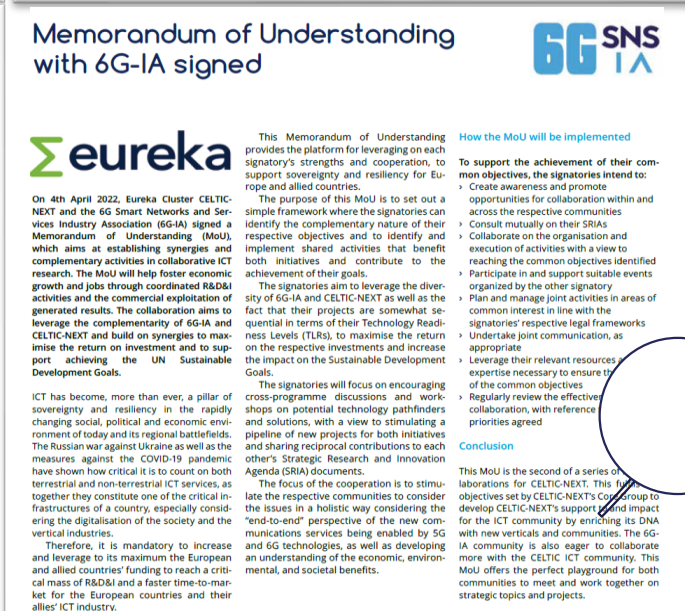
Memorandum of Understanding with 6G-IA signed

6G SNS IA

eureka

On 4th April 2022, Eureka Cluster CELTIC-NEXT and the 6G Smart Networks and Services Industry Association (6G-IA) signed a Memorandum of Understanding (MoU), which aims at establishing synergies and complementary activities in collaborative ICT research. The MoU will help foster economic growth and jobs through coordinated R&D&I activities and the commercial exploitation of generated results. The collaboration aims to leverage the complementarity of 6G-IA and CELTIC-NEXT and build on synergies to maximise the return on investment and to support achieving the UN Sustainable Development Goals.

ICT has become, more than ever, a pillar of sovereignty and resiliency in the rapidly changing social, political and economic environment of today and its regional battlefields. The Russian war against Ukraine as well as the measures against the COVID-19 pandemic have shown how critical it is to count on both terrestrial and non-terrestrial ICT services, as together they constitute one of the critical infrastructures of a country, especially considering the digitalisation of the society and the vertical industries.

Therefore, it is mandatory to increase and leverage to its maximum the European and allied countries' funding to reach a critical mass of R&D&I and a faster time-to-market for the European countries and their allies' ICT industry.

This Memorandum of Understanding provides the platform for leveraging on each signatory's strengths and cooperation, to support sovereignty and resiliency for Europe and allied countries.

The purpose of this MoU is to set out a simple framework where the signatories can identify the complementary nature of their respective objectives and to identify and implement shared activities that benefit both initiatives and contribute to the achievement of their goals.

The signatories aim to leverage the diversity of 6G-IA and CELTIC-NEXT as well as the fact that their projects are somewhat sequential in terms of their Technology Readiness Levels (TLRs), to maximise the return on the respective investments and increase the impact on the Sustainable Development Goals.

The signatories will focus on encouraging cross-programme discussions and workshops on potential technology pathfinders and solutions, with a view to stimulating a pipeline of new projects for both initiatives and sharing reciprocal contributions to each other's Strategic Research and Innovation Agenda (SRIA) documents.

The focus of the cooperation is to stimulate the respective communities to consider the issues in a holistic way considering the "end-to-end" perspective of the new communications services being enabled by 5G and 6G technologies, as well as developing an understanding of the economic, environmental, and societal benefits.

How the MoU will be implemented

To support the achievement of their common objectives, the signatories intend to:
› Create awareness and promote opportunities for collaboration within and across the respective communities
› Consult mutually on their SRIAs
› Collaborate on the organisation and execution of activities with a view to reaching the common objectives identified
› Participate in and support suitable events organized by the other signatory
› Plan and manage joint activities in areas of common interest in line with the signatories' respective legal frameworks
› Undertake joint communication, as appropriate
› Leverage their relevant resources a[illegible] expertise necessary to ensure th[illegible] of the common objectives
› Regularly review the effective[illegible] collaboration, with reference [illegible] priorities agreed

Conclusion

This MoU is the second of a series o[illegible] laborations for CELTIC-NEXT. This fu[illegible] objectives set by CELTIC-NEXT's Co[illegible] Group to develop CELTIC-NEXT's support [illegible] impact for the ICT community by enriching its DNA with new verticals and communities. The 6G-IA community is also eager to collaborate more with the CELTIC ICT community. This MoU offers the perfect playground for both communities to meet and work together on strategic topics and projects.